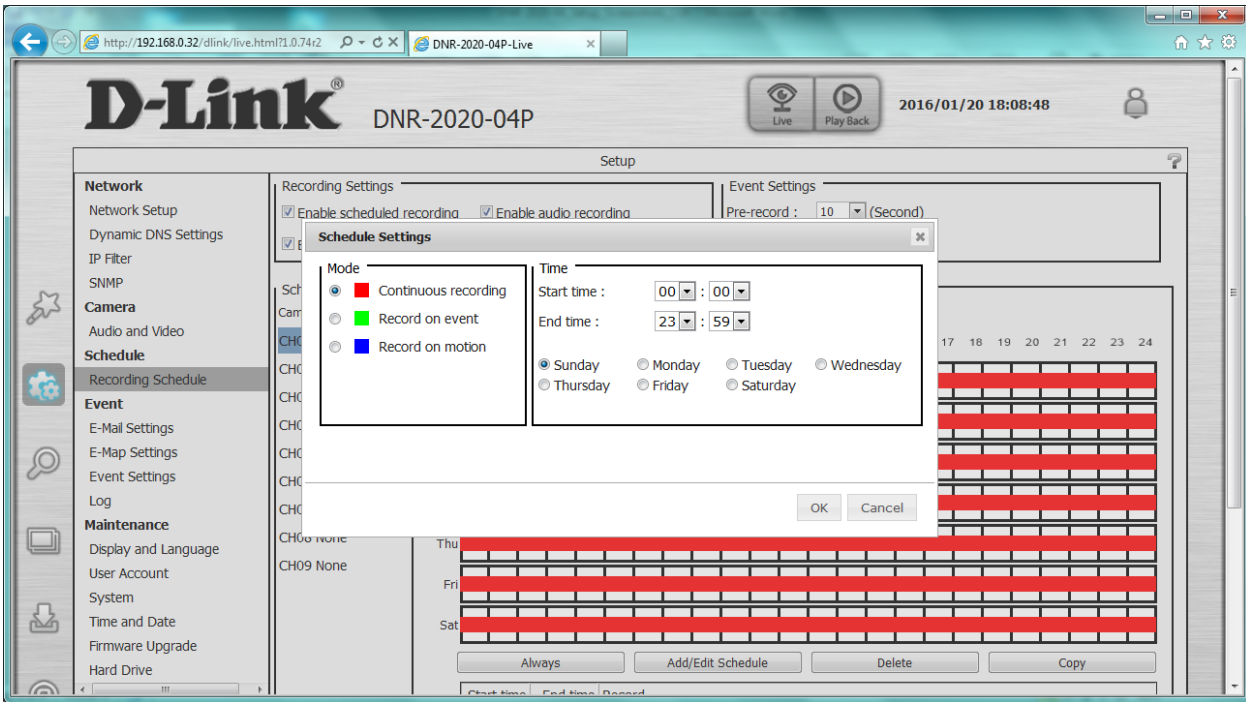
http://192.168.0.32/dlink/live.html?1.0.74r2
DNR-2020-04P-Live

D-Link®
DNR-2020-04P

Live
Play Back
2016/01/20 18:08:48

Setup

Network
Network Setup
Dynamic DNS Settings
IP Filter
SNMP
Camera
Audio and Video
Schedule
Recording Schedule
Event
E-Mail Settings
E-Map Settings
Event Settings
Log
Maintenance
Display and Language
User Account
System
Time and Date
Firmware Upgrade
Hard Drive

Recording Settings
Enable scheduled recording
Enable audio recording
E

Event Settings
Pre-record : 10 (Second)

Sch
Cam
CH0
CH0
CH0
CH0
CH0
CH0
CH0
CH08 None
CH09 None

17 18 19 20 21 22 23 24

Thu
Fri
Sat

Always
Add/Edit Schedule
Delete
Copy

Start time End time Record

Schedule Settings

Mode
Continuous recording
Record on event
Record on motion

Time
Start time : 00 : 00
End time : 23 : 59

Sunday
Monday
Tuesday
Wednesday
Thursday
Friday
Saturday

OK
Cancel